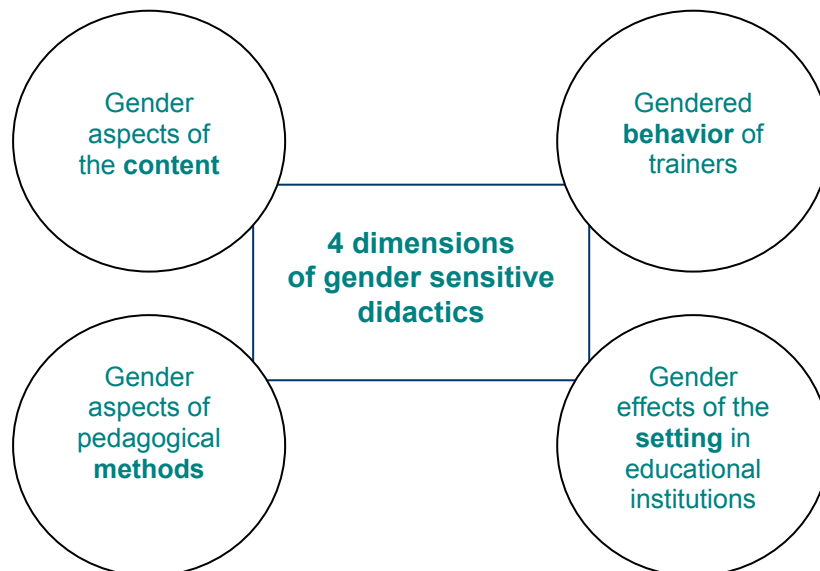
Gender aspects of the **content**

Gendered **behavior** of trainers

**4 dimensions of gender sensitive didactics**

Gender aspects of pedagogical **methods**

Gender effects of the **setting** in educational institutions